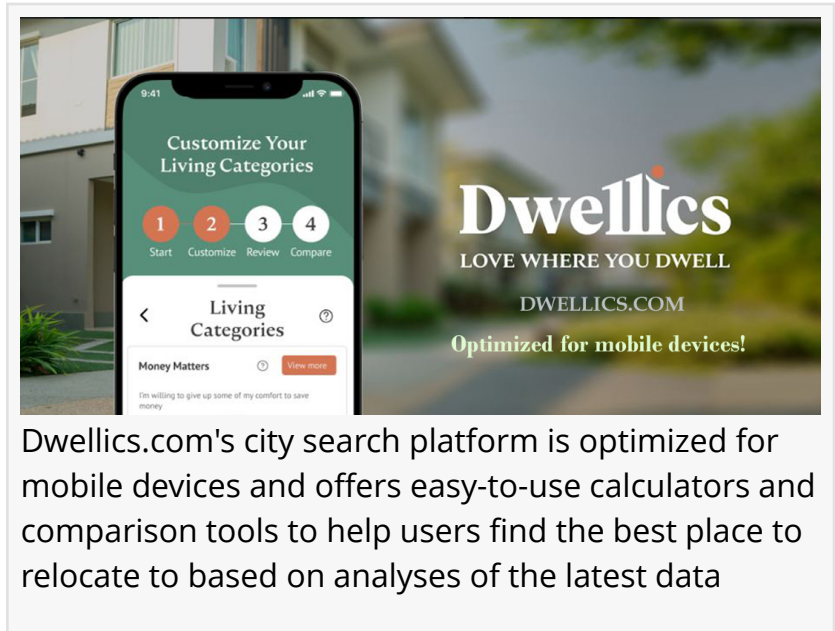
9:41

Customize Your Living Categories

1 Start 2 Customize 3 Review 4 Compare

<

Living Categories

?

Money Matters

?

View more

I'm willing to give up some of my comfort to save money

Dwellics

LOVE WHERE YOU DWELL

DWELLICS.COM

Optimized for mobile devices!

Dwellics.com's city search platform is optimized for mobile devices and offers easy-to-use calculators and comparison tools to help users find the best place to relocate to based on analyses of the latest data